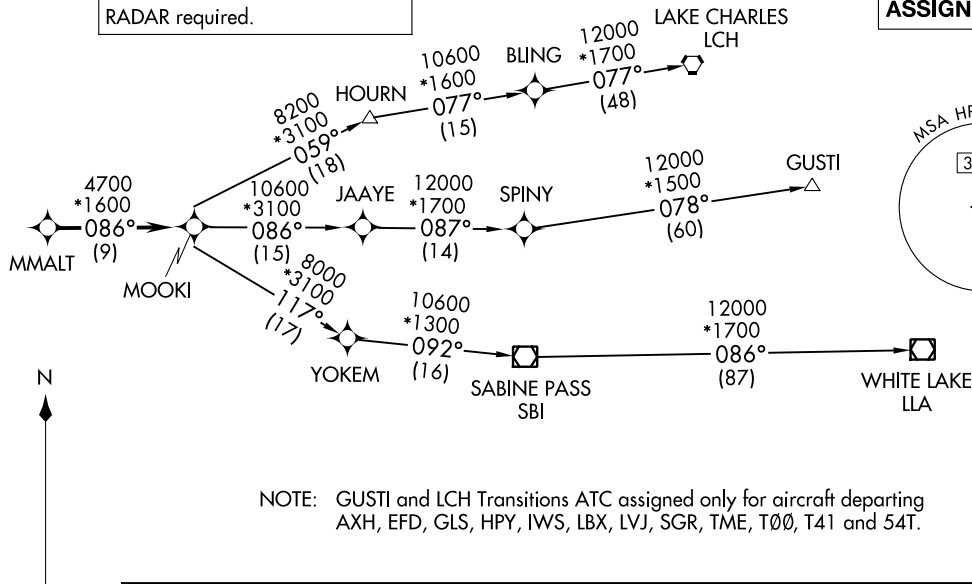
RADAR required.

ASSIGN

LAKE CHARLES
LCH

12000
*1700
077°
(48)

BLING

10600
*1600
077°
(15)

HOURN

8200
*3100
059°
(18)

MSA HF

3

4700
*1600
086°
(9)

MMALT

MOOKI

10600
*3100
086°
(15)

JAAYE

12000
*1700
087°
(14)

SPINY

12000
*1500
078°
(60)

GUSTI

8000
*3100
117°
(17)

YOKEM

10600
*1300
092°
(16)

SABINE PASS
SBI

12000
*1700
086°
(87)

WHITE LAKE
LLA

N

NOTE: GUSTI and LCH Transitions ATC assigned only for aircraft departing AXH, EFD, GLS, HPY, IWS, LBX, LVJ, SGR, TME, TØØ, T41 and 54T.